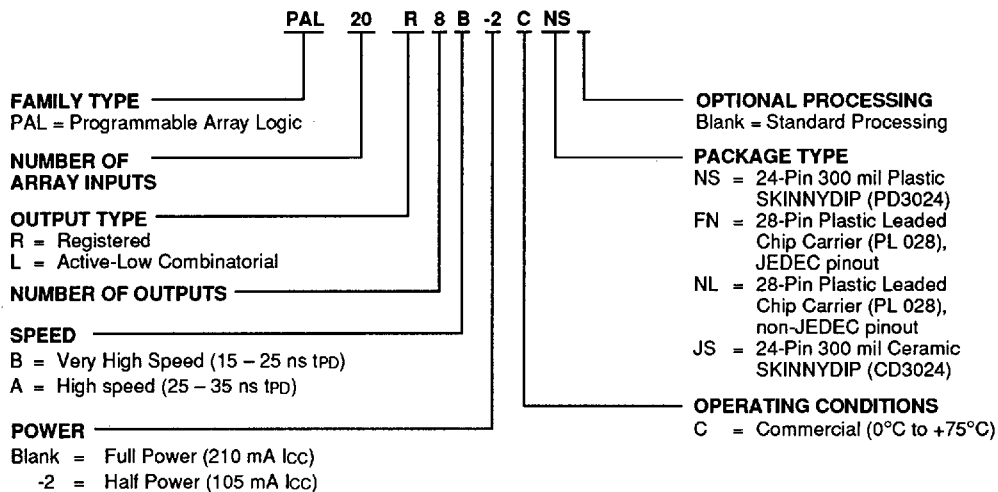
PAL 20 R 8 B -2 C NS

FAMILY TYPE
PAL = Programmable Array Logic

NUMBER OF ARRAY INPUTS

OUTPUT TYPE
R = Registered
L = Active-Low Combinatorial

NUMBER OF OUTPUTS

SPEED
B = Very High Speed (15 – 25 ns $t_{PD}$)
A = High speed (25 – 35 ns $t_{PD}$)

POWER
Blank = Full Power (210 mA $I_{CC}$)
-2 = Half Power (105 mA $I_{CC}$)

OPTIONAL PROCESSING
Blank = Standard Processing

PACKAGE TYPE
NS = 24-Pin 300 mil Plastic SKINNYDIP (PD3024)
FN = 28-Pin Plastic Leaded Chip Carrier (PL 028), JEDEC pinout
NL = 28-Pin Plastic Leaded Chip Carrier (PL 028), non-JEDEC pinout
JS = 24-Pin 300 mil Ceramic SKINNYDIP (CD3024)

OPERATING CONDITIONS
C = Commercial (0°C to +75°C)